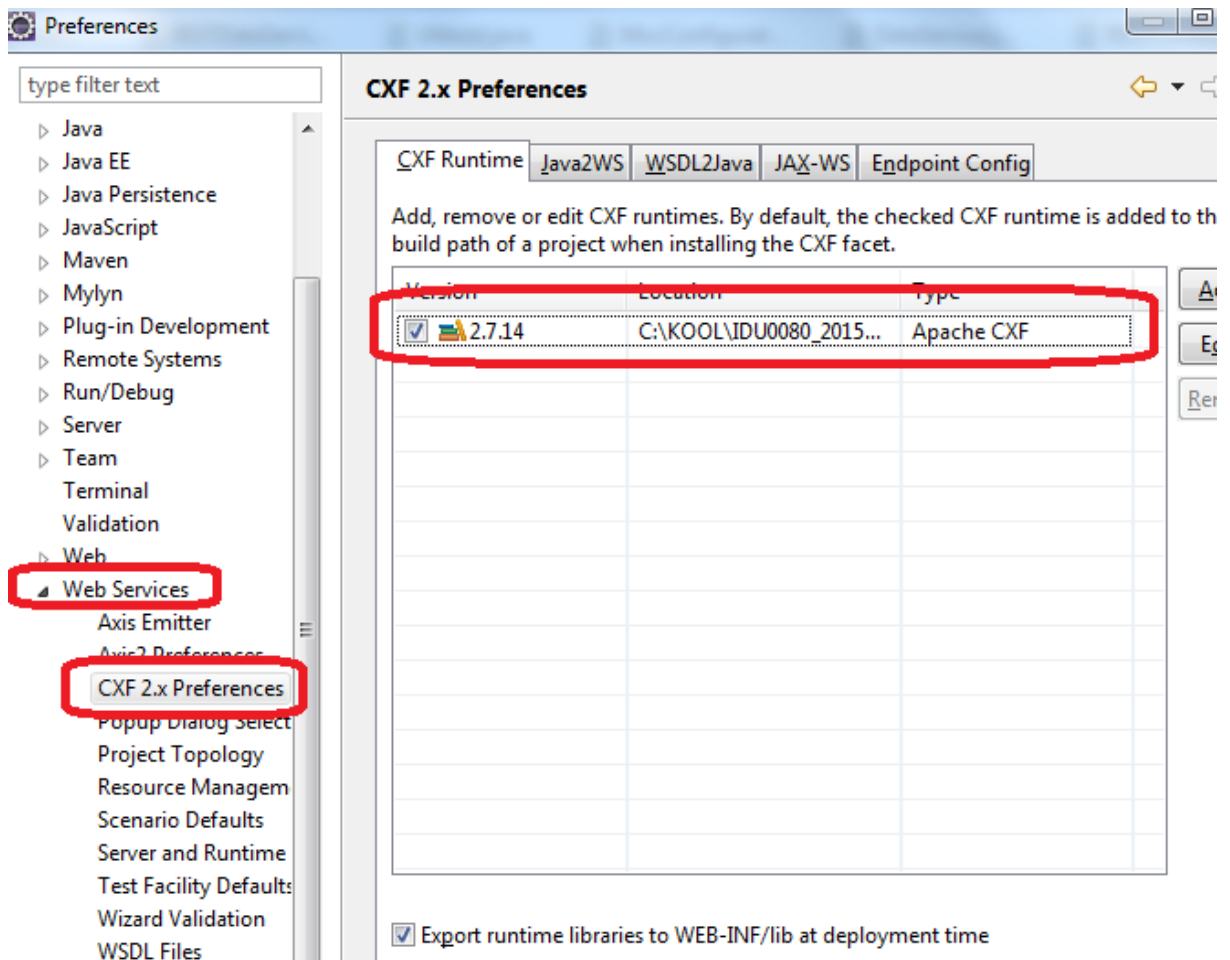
Preferences

type filter text

Java
Java EE
Java Persistence
JavaScript
Maven
Mylyn
Plug-in Development
Remote Systems
Run/Debug
Server
Team
Terminal
Validation
Web
Web Services
Axis Emitter
Axis2 Preferences
CXF 2.x Preferences
Popup Dialog Select
Project Topology
Resource Managem
Scenario Defaults
Server and Runtime
Test Facility Defaults
Wizard Validation
WSDL Files

CXF 2.x Preferences

CXF Runtime | Java2WS | WSDL2Java | JAX-WS | Endpoint Config

Add, remove or edit CXF runtimes. By default, the checked CXF runtime is added to th build path of a project when installing the CXF facet.

| Version | Location | Type |
|---|---|---|
| 2.7.14 | C:\KOOL\IDU0080_2015... | Apache CXF |

Ad
Ed
Rem

Export runtime libraries to WEB-INF/lib at deployment time